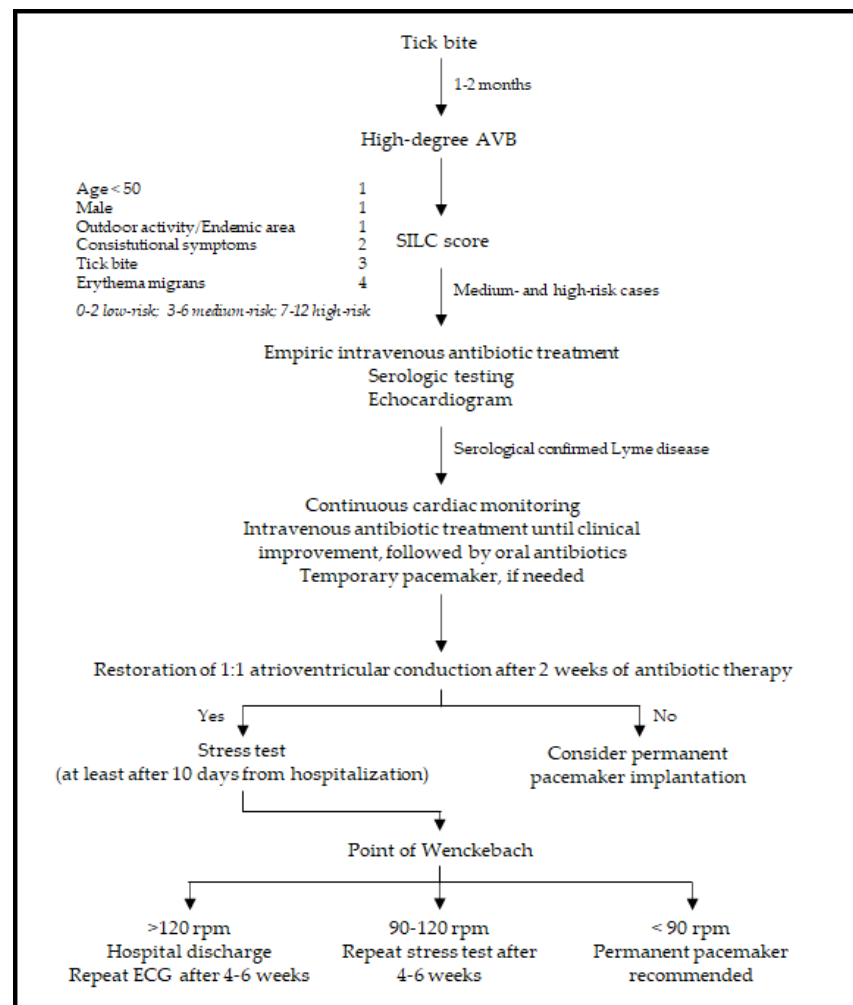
Tick bite

1-2 months

High-degree AVB

| | |
|---|---|
| Age < 50 | 1 |
| Male | 1 |
| Outdoor activity/Endemic area | 1 |
| Consistutional symptoms | 2 |
| Tick bite | 3 |
| Erythema migrans | 4 |

0-2 low-risk; 3-6 medium-risk; 7-12 high-risk

SILC score

Medium- and high-risk cases

Empiric intravenous antibiotic treatment
Serologic testing
Echocardiogram

Serological confirmed Lyme disease

Continuous cardiac monitoring
Intravenous antibiotic treatment until clinical improvement, followed by oral antibiotics
Temporary pacemaker, if needed

Restoration of 1:1 atrioventricular conduction after 2 weeks of antibiotic therapy

Yes

No

Stress test
(at least after 10 days from hospitalization)

Consider permanent pacemaker implantation

Point of Wenckebach

>120 rpm
Hospital discharge
Repeat ECG after 4-6 weeks

90-120 rpm
Repeat stress test after 4-6 weeks

< 90 rpm
Permanent pacemaker recommended